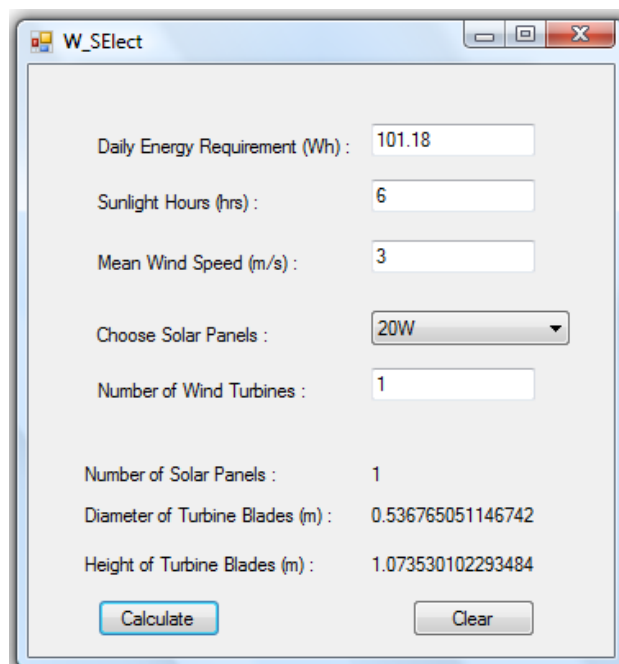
W_SElect

Daily Energy Requirement (Wh) : 101.18

Sunlight Hours (hrs) : 6

Mean Wind Speed (m/s) : 3

Choose Solar Panels : 20W

Number of Wind Turbines : 1

Number of Solar Panels : 1

Diameter of Turbine Blades (m) : 0.536765051146742

Height of Turbine Blades (m) : 1.07353010229348

Calculate

Clear